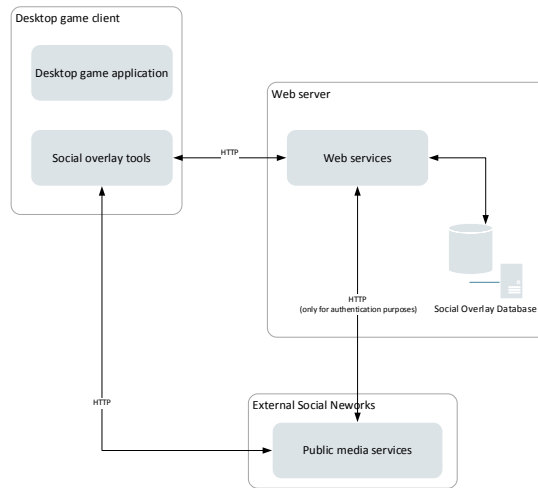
Desktop game client

Desktop game application

Social overlay tools

HTTP

Web server

Web services

HTTP
(only for authentication purposes)

Social Overlay Database

HTTP

External Social Neworks

Public media services